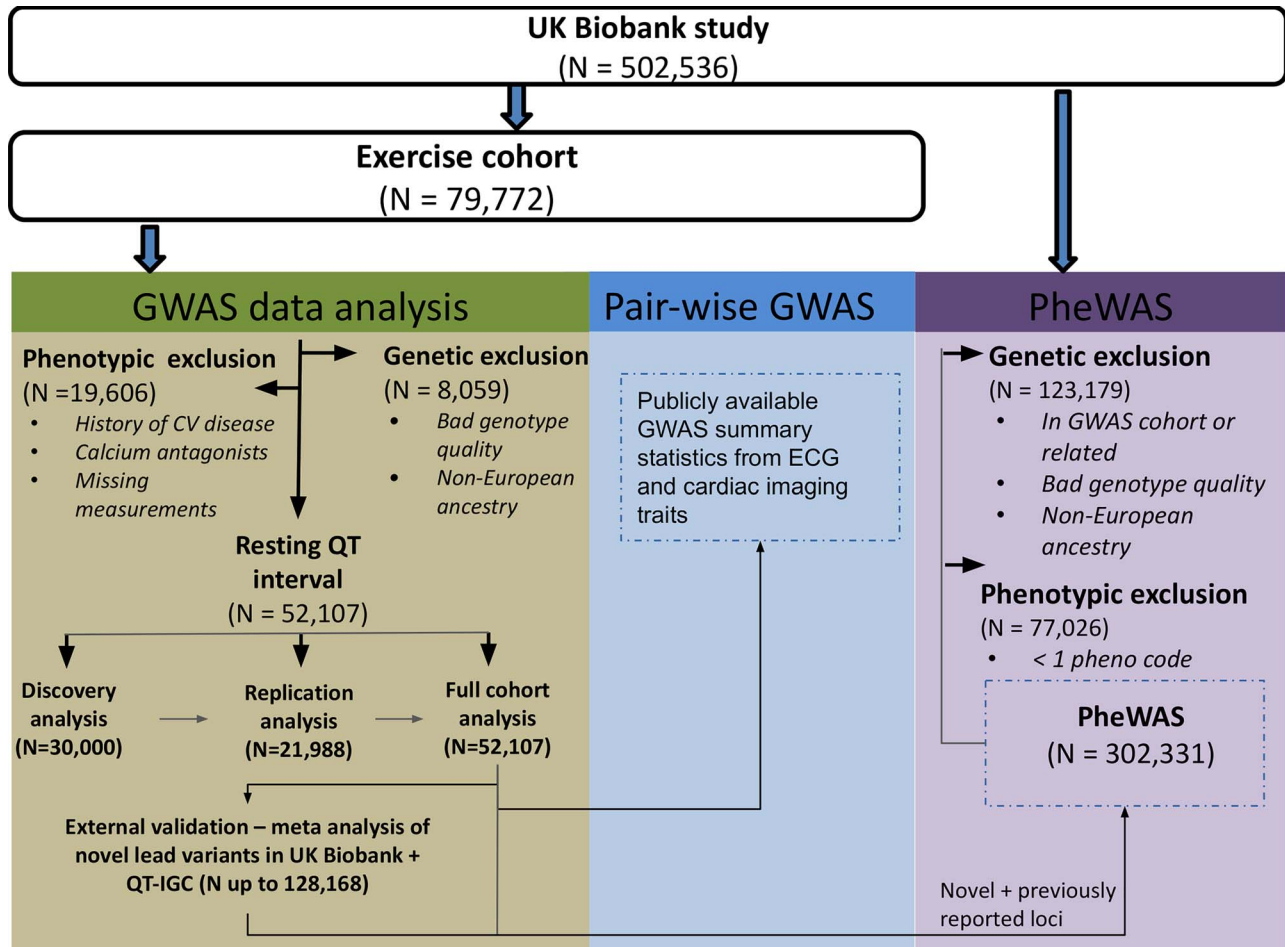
UK Biobank study
(N = 502,536)

Exercise cohort
(N = 79,772)

GWAS data analysis

Pair-wise GWAS

PheWAS

Phenotypic exclusion
(N =19,606)
• History of CV disease
• Calcium antagonists
• Missing measurements

Genetic exclusion
(N = 8,059)
• Bad genotype quality
• Non-European ancestry

Resting QT interval
(N = 52,107)

Discovery analysis
(N=30,000)

Replication analysis
(N=21,988)

Full cohort analysis
(N=52,107)

External validation – meta analysis of novel lead variants in UK Biobank + QT-IGC (N up to 128,168)

Publicly available GWAS summary statistics from ECG and cardiac imaging traits

Genetic exclusion
(N = 123,179)
• In GWAS cohort or related
• Bad genotype quality
• Non-European ancestry

Phenotypic exclusion
(N = 77,026)
• < 1 pheno code

PheWAS
(N = 302,331)

Novel + previously reported loci